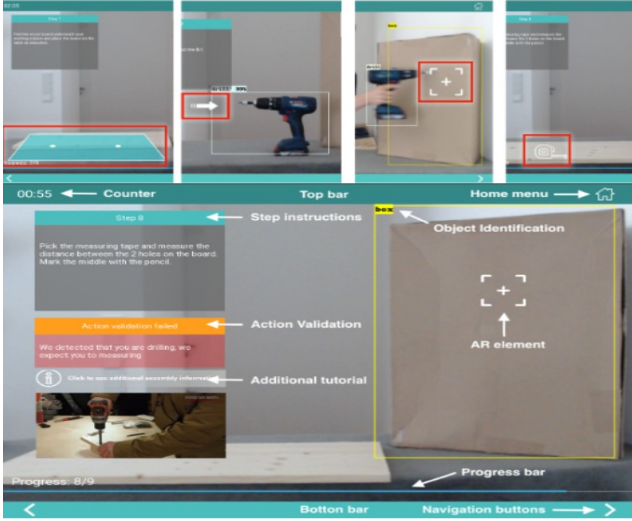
00:55 Counter

Top bar

Home menu

Step 8

Step instructions

box

Object Identification

Pick the measuring tape and measure the distance between the 2 holes on the board. Mark the middle with the pencil.

Action validation failed

Action Validation

We detected that you are drilling, we expect you to measuring.

AR element

Click to see additional assembly information

Additional tutorial

Progress: 8/9

Progress bar

Botton bar

Navigation buttons